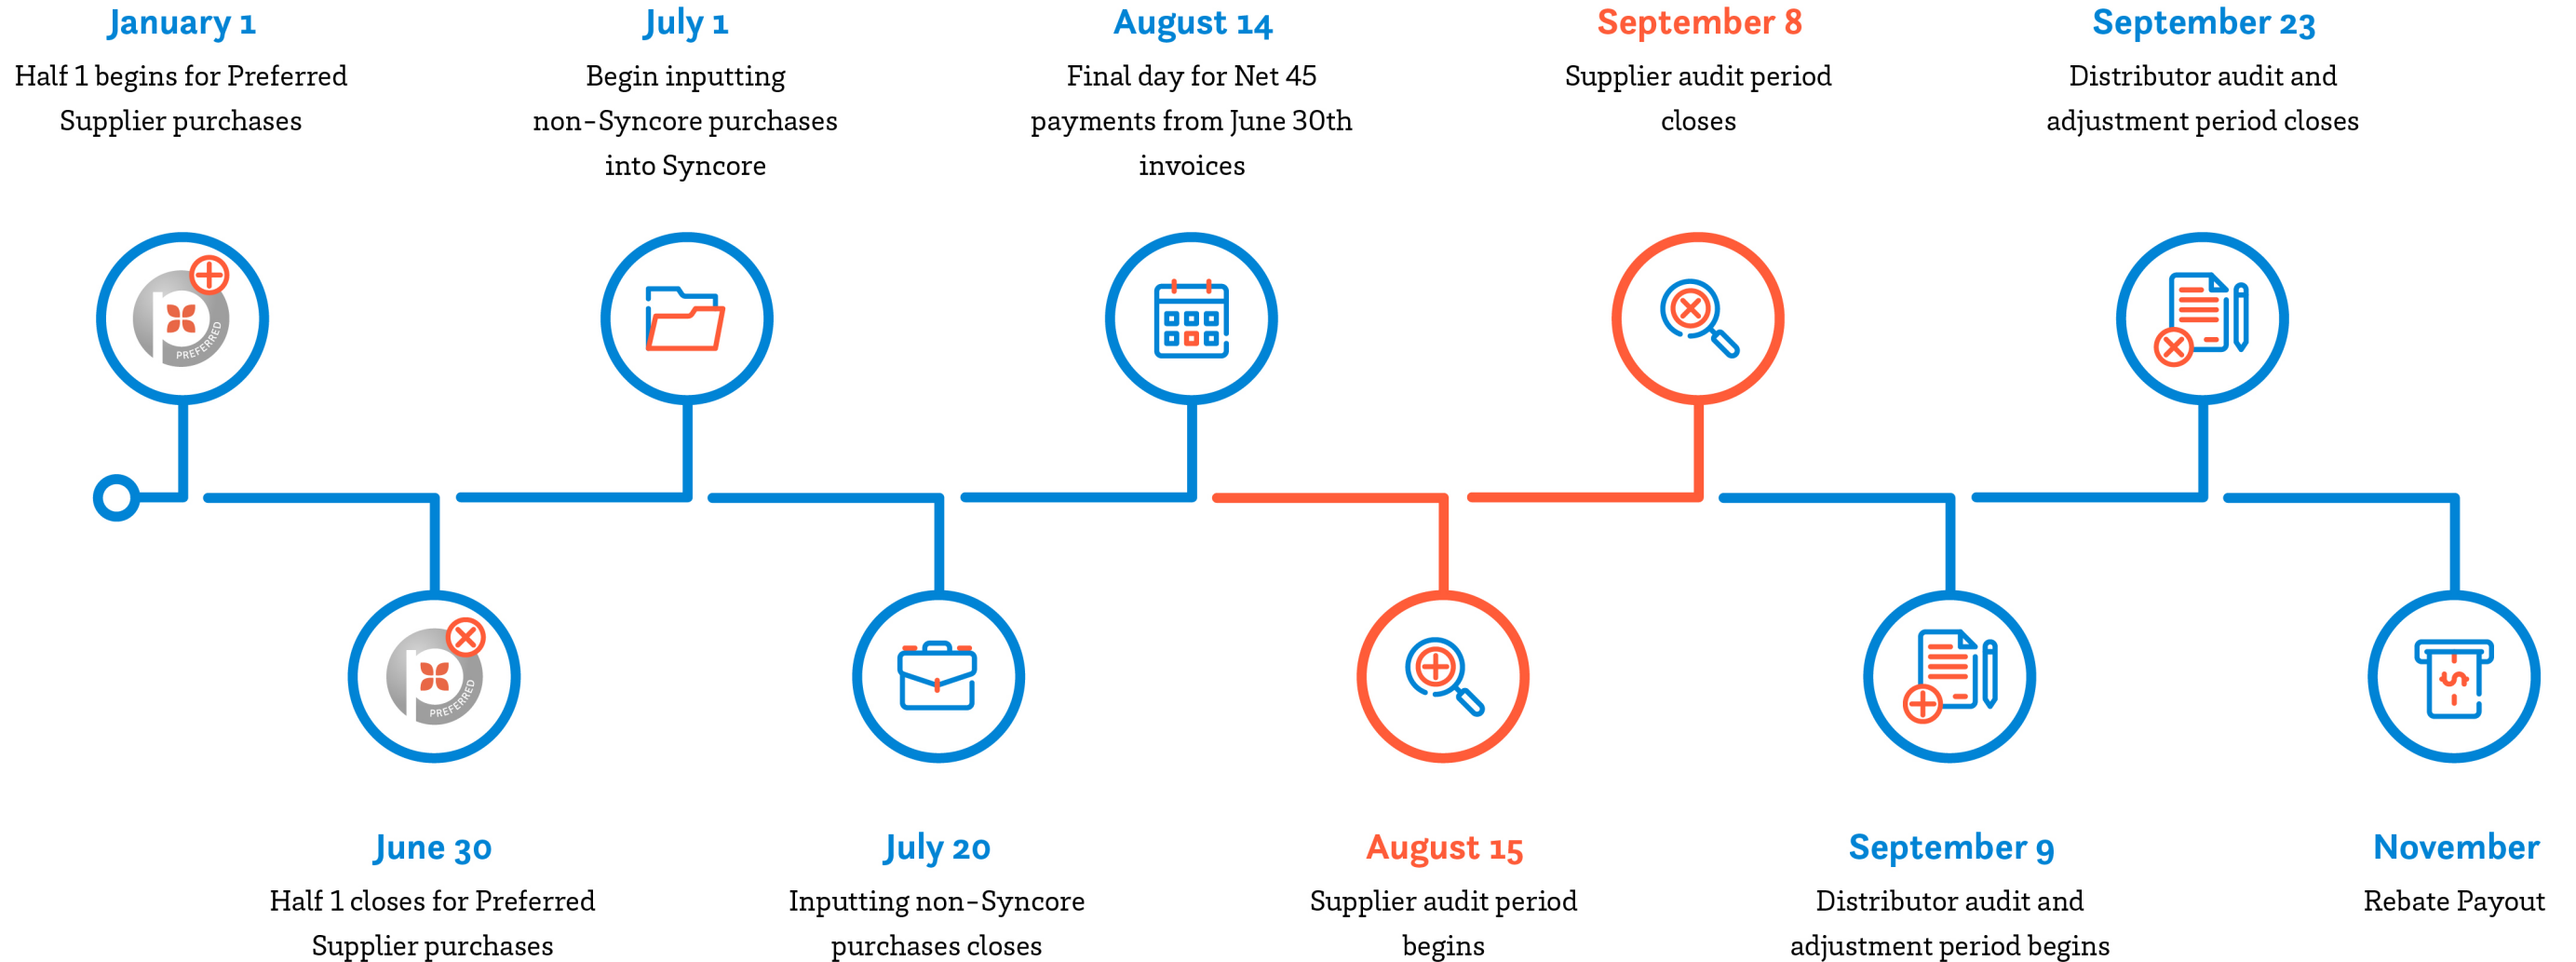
January 1
Half 1 begins for Preferred Supplier purchases

July 1
Begin inputting non-Syncore purchases into Syncore

August 14
Final day for Net 45 payments from June 30th invoices

September 8
Supplier audit period closes

September 23
Distributor audit and adjustment period closes

PREFERRED

PREFERRED

June 30
Half 1 closes for Preferred Supplier purchases

July 20
Inputting non-Syncore purchases closes

August 15
Supplier audit period begins

September 9
Distributor audit and adjustment period begins

November
Rebate Payout